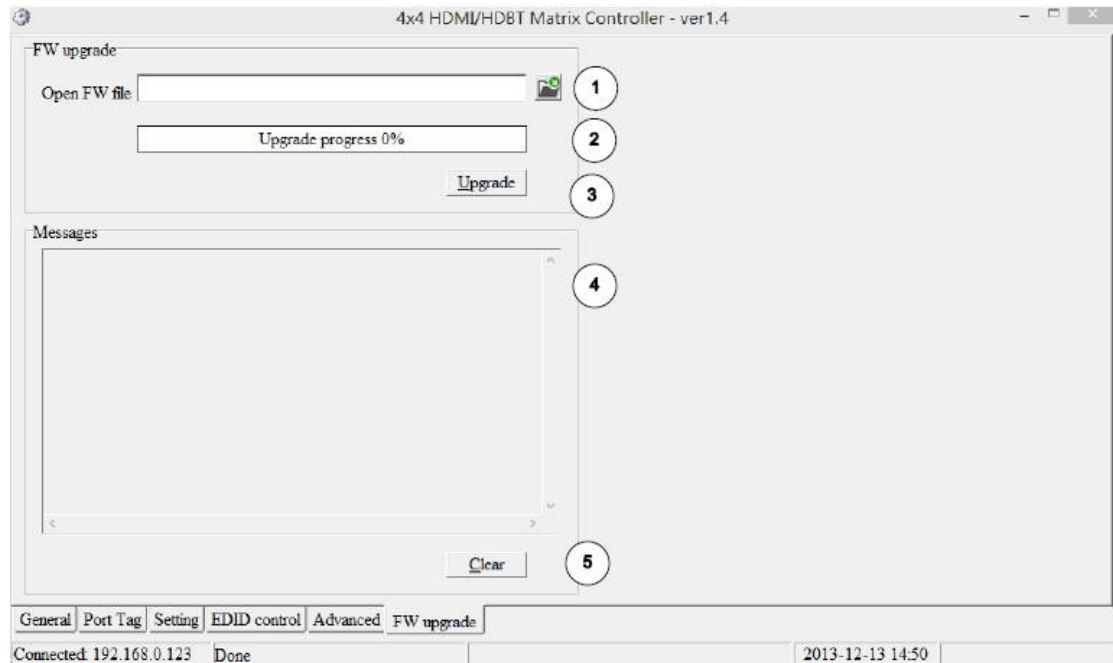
4x4 HDMI/HDBT Matrix Controller - ver1.4

FW upgrade

Open FW file

1

Upgrade progress 0%

2

Upgrade

3

Messages

4

Clear

5

General | Port Tag | Setting | EDID control | Advanced | FW upgrade

Connected: 192.168.0.123 | Done | 2013-12-13 14:50